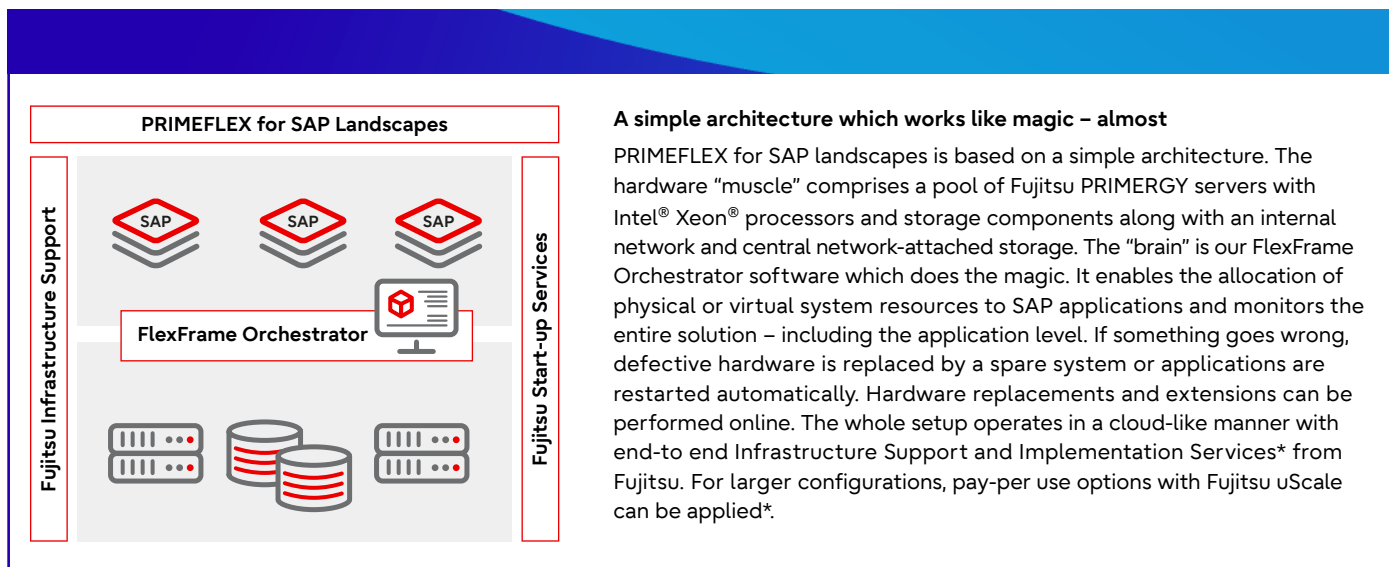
PRIMEFLEX for SAP Landscapes

Fujitsu Infrastructure Support

SAP

SAP

SAP

FlexFrame Orchestrator

Fujitsu Start-up Services

A simple architecture which works like magic – almost

PRIMEFLEX for SAP landscapes is based on a simple architecture. The hardware “muscle” comprises a pool of Fujitsu PRIMERGY servers with Intel® Xeon® processors and storage components along with an internal network and central network-attached storage. The “brain” is our FlexFrame Orchestrator software which does the magic. It enables the allocation of physical or virtual system resources to SAP applications and monitors the entire solution – including the application level. If something goes wrong, defective hardware is replaced by a spare system or applications are restarted automatically. Hardware replacements and extensions can be performed online. The whole setup operates in a cloud-like manner with end-to end Infrastructure Support and Implementation Services* from Fujitsu. For larger configurations, pay-per use options with Fujitsu uScale can be applied*.